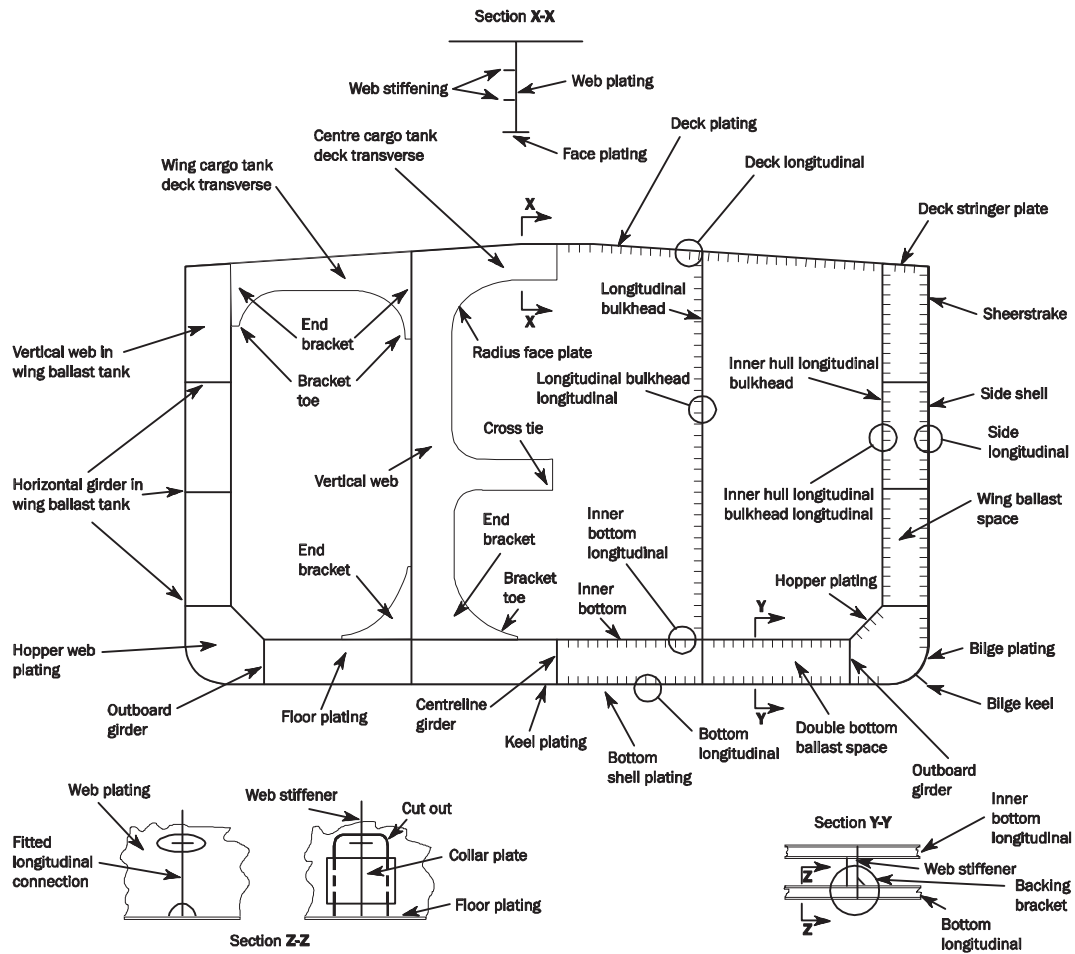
Section X-X

Web stiffening

Web plating

Face plating

Deck plating

Centre cargo tank deck transverse

Wing cargo tank deck transverse

Deck longitudinal

Deck stringer plate

X

X

Longitudinal bulkhead

Sheerstrake

End bracket

Bracket toe

Radius face plate

Vertical web in wing ballast tank

Inner hull longitudinal bulkhead

Longitudinal bulkhead longitudinal

Side shell

Side longitudinal

Cross tie

Horizontal girder in wing ballast tank

Vertical web

Inner hull longitudinal bulkhead longitudinal

Wing ballast space

End bracket

Inner bottom longitudinal

End bracket

Bracket toe

Hopper plating

Inner bottom

Y

Hopper web plating

Bilge plating

Y

Bilge keel

Outboard girder

Floor plating

Centreline girder

Keel plating

Bottom shell plating

Bottom longitudinal

Double bottom ballast space

Outboard girder

Web plating

Web stiffener

Cut out

Fitted longitudinal connection

Collar plate

Floor plating

Section Z-Z

Section Y-Y

Inner bottom longitudinal

Web stiffener

Z

Backing bracket

Z

Bottom longitudinal